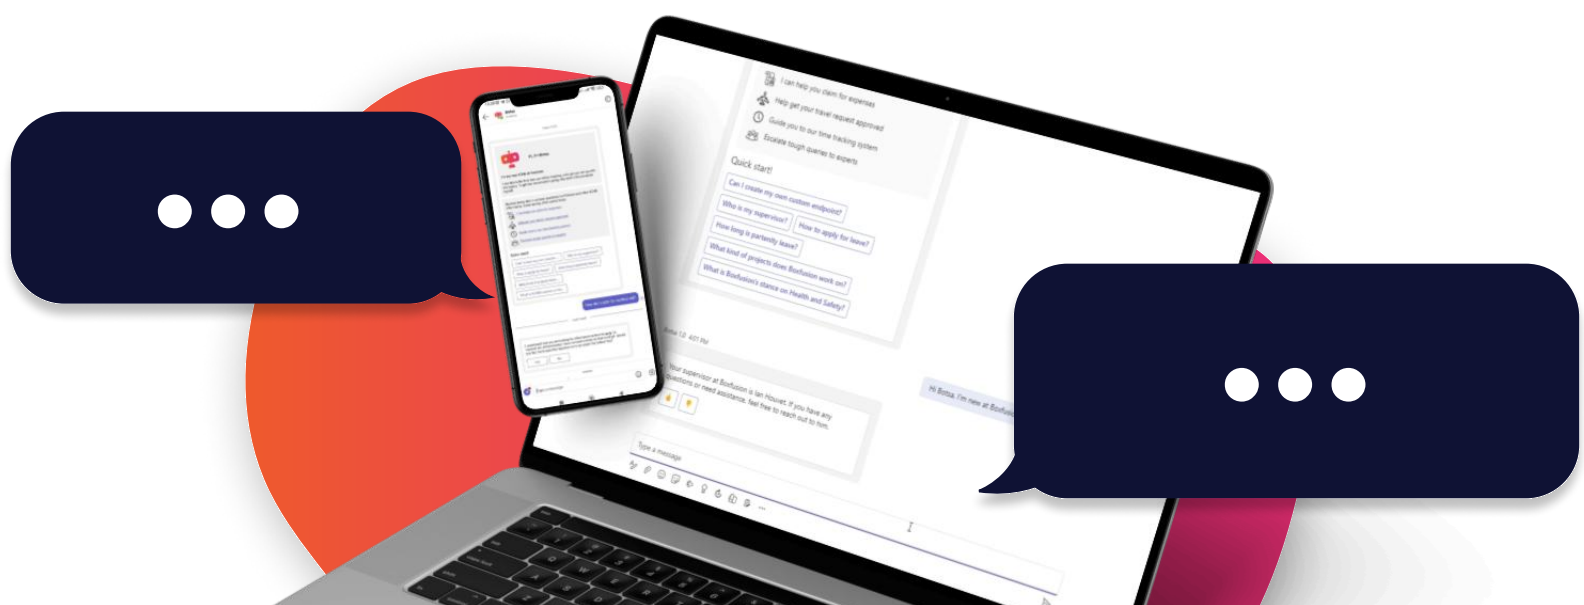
I can help you claim for expenses
Help get your travel request approved
Guide you to our time tracking system
Escalate tough queries to experts

Quick start!

Can I create my own custom endpoint?
Who is my supervisor?
How to apply for leave?
How long is paternity leave?
What kind of projects does Boxfusion work on?
What is Boxfusion's stance on Health and Safety?

Botsa 1.0 4:01 PM

Your supervisor at Boxfusion is Ian Houvet. If you have any questions or need assistance, feel free to reach out to him.

Hi Botsa, I'm new at Boxfusi

Type a message